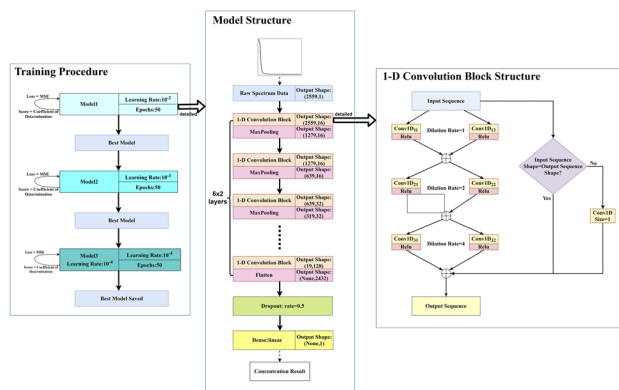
Training Procedure

Loss = MSE
Score = Coefficient of Determination
Model1
Learning Rate:$10^{-2}$
Epochs:50
detailed
Best Model

Loss = MSE
Score = Coefficient of Determination
Model2
Learning Rate:$10^{-3}$
Epochs:50
Best Model

Loss = MSE
Score = Coefficient of Determination
Model3
Learning Rate:$10^{-4}$
Learning Rate:$10^{-4}$
Epochs:50
Best Model Saved

Model Structure

Raw Spectrum Data
Output Shape: (2559,1)
detailed
1-D Convolution Block
Output Shape: (2559,16)
MaxPooling
Output Shape: (1279,16)
1-D Convolution Block
Output Shape: (1279,16)
MaxPooling
Output Shape: (639,16)
1-D Convolution Block
Output Shape: (639,32)
MaxPooling
Output Shape: (319,32)
6x2 layers
1-D Convolution Block
Output Shape: (19,128)
Flatten
Output Shape: (None,2432)
Dropout: rate=0.5
Dense:linear
Output Shape: (None,1)
Concentration Result

1-D Convolution Block Structure

Input Sequence
$Conv1D_{11}$ Relu
Dilation Rate=1
$Conv1D_{12}$ Relu
$Conv1D_{21}$ Relu
Dilation Rate=2
$Conv1D_{22}$ Relu
$Conv1D_{31}$ Relu
Dilation Rate=4
$Conv1D_{32}$ Relu
Input Sequence Shape=Output Sequence Shape?
No
Yes
Conv1D Size=1
Output Sequence